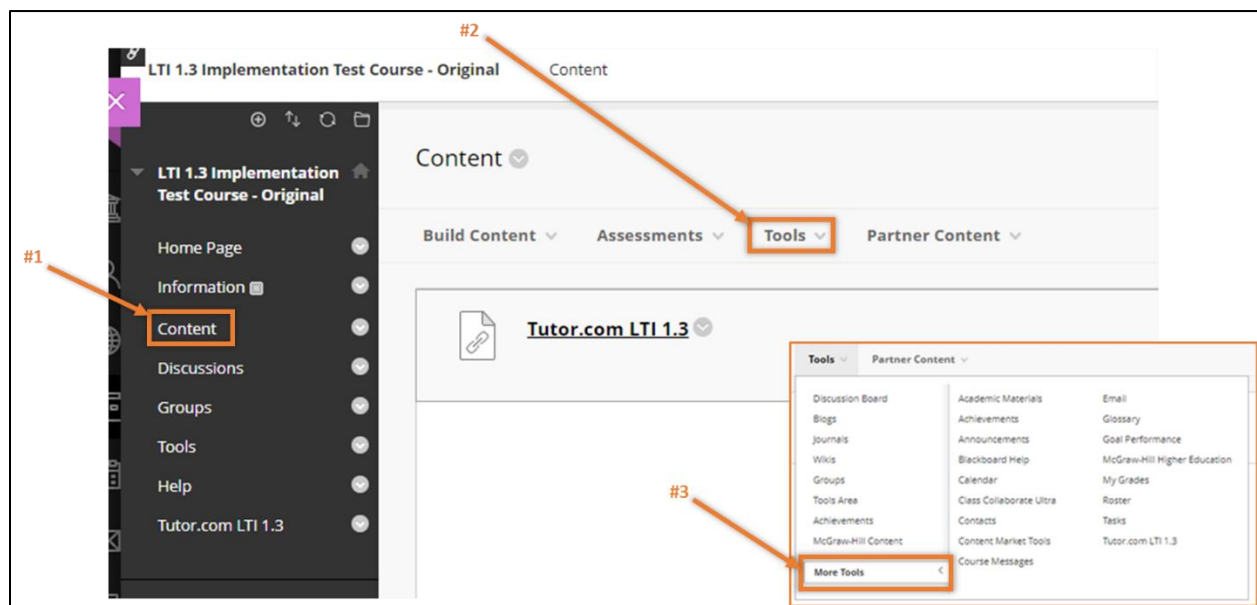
#2

LTI 1.3 Implementation Test Course - Original Content

LTI 1.3 Implementation Test Course - Original

Home Page
Information
Content
Discussions
Groups
Tools
Help
Tutor.com LTI 1.3

#1

Content

Build Content Assessments Tools Partner Content

Tutor.com LTI 1.3

Tools Partner Content

Discussion Board
Blogs
Journals
Wikis
Groups
Tools Area
Achievements
McGraw-Hill Content
More Tools

Academic Materials
Achievements
Announcements
Blackboard Help
Calendar
Class Collaborate Ultra
Contacts
Content Market Tools
Course Messages

Email
Glossary
Goal Performance
McGraw-Hill Higher Education
My Grades
Roster
Tasks
Tutor.com LTI 1.3

#3